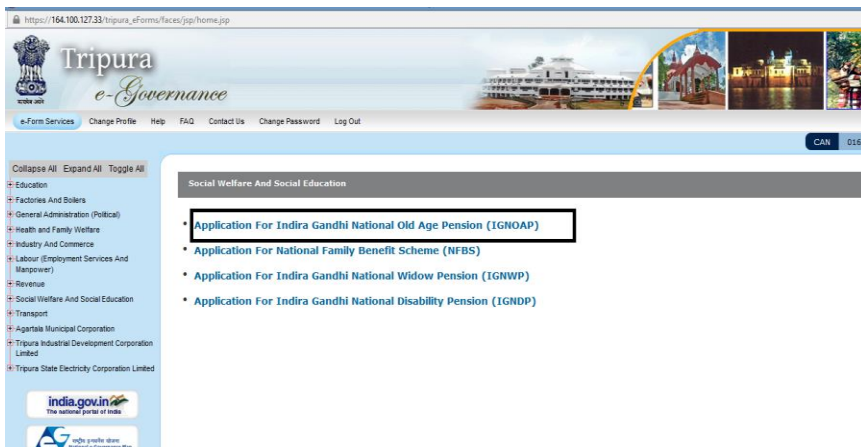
https://164.100.127.33/tripura_eForms/faces/jsp/home.jsp

Tripura
e-Governance

सत्यमेव जयते

e-Form Services Change Profile Help FAQ Contact Us Change Password Log Out

CAN 016

Collapse All Expand All Toggle All
Education
Factories And Boilers
General Administration (Political)
Health and Family Welfare
Industry And Commerce
Labour (Employment Services And Manpower)
Revenue
Social Welfare And Social Education
Transport
Agartala Municipal Corporation
Tripura Industrial Development Corporation Limited
Tripura State Electricity Corporation Limited

india.gov.in
The national portal of India

Social Welfare And Social Education

• Application For Indira Gandhi National Old Age Pension (IGNOAP)
• Application For National Family Benefit Scheme (NFBS)
• Application For Indira Gandhi National Widow Pension (IGNWP)
• Application For Indira Gandhi National Disability Pension (IGNDP)